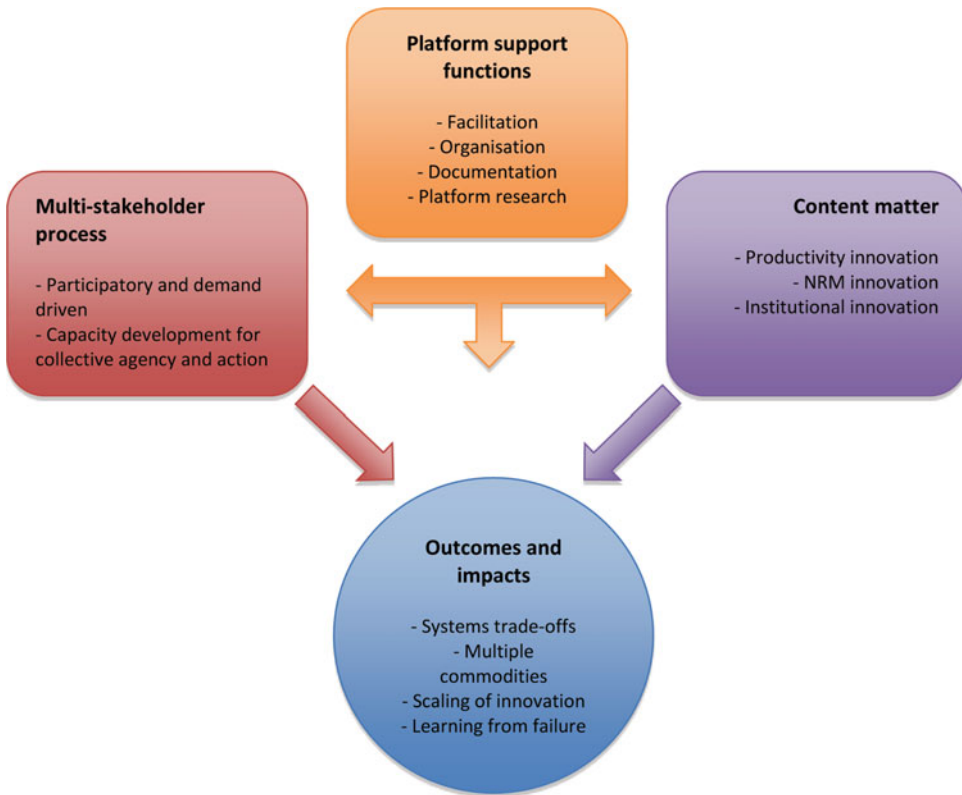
Platform support functions

- Facilitation
- Organisation
- Documentation
- Platform research

Multi-stakeholder process

- Participatory and demand driven
- Capacity development for collective agency and action

Content matter

- Productivity innovation
- NRM innovation
- Institutional innovation

Outcomes and impacts

- Systems trade-offs
- Multiple commodities
- Scaling of innovation
- Learning from failure